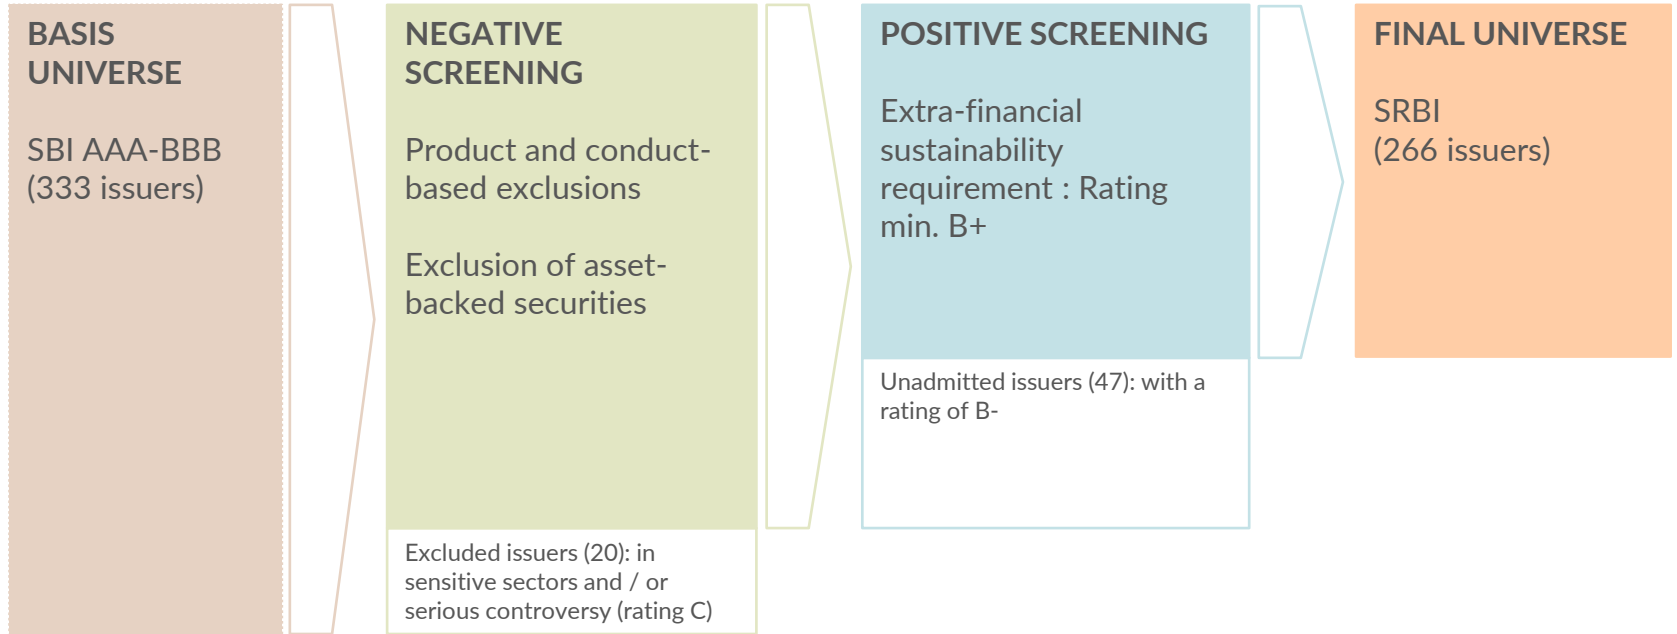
BASIS UNIVERSE

SBI AAA-BBB (333 issuers)

NEGATIVE SCREENING

Product and conduct-based exclusions

Exclusion of asset-backed securities

Excluded issuers (20): in sensitive sectors and / or serious controversy (rating C)

POSITIVE SCREENING

Extra-financial sustainability requirement : Rating min. B+

Unadmitted issuers (47): with a rating of B-

FINAL UNIVERSE

SRBI (266 issuers)